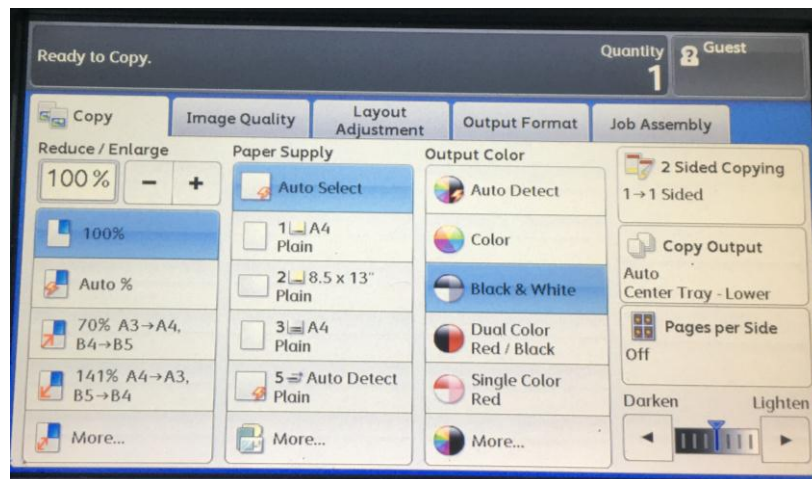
Ready to Copy.

Quantity
1

Guest

Copy | Image Quality | Layout Adjustment | Output Format | Job Assembly

Reduce / Enlarge
100%
−
+
100%
Auto %
70% A3→A4, B4→B5
141% A4→A3, B5→B4
More...

Paper Supply
Auto Select
1 A4 Plain
2 8.5 x 13" Plain
3 A4 Plain
5 Auto Detect Plain
More...

Output Color
Auto Detect
Color
Black & White
Dual Color Red / Black
Single Color Red
More...

2 Sided Copying
1→1 Sided

Copy Output
Auto
Center Tray - Lower

Pages per Side
Off

Darken
Lighten